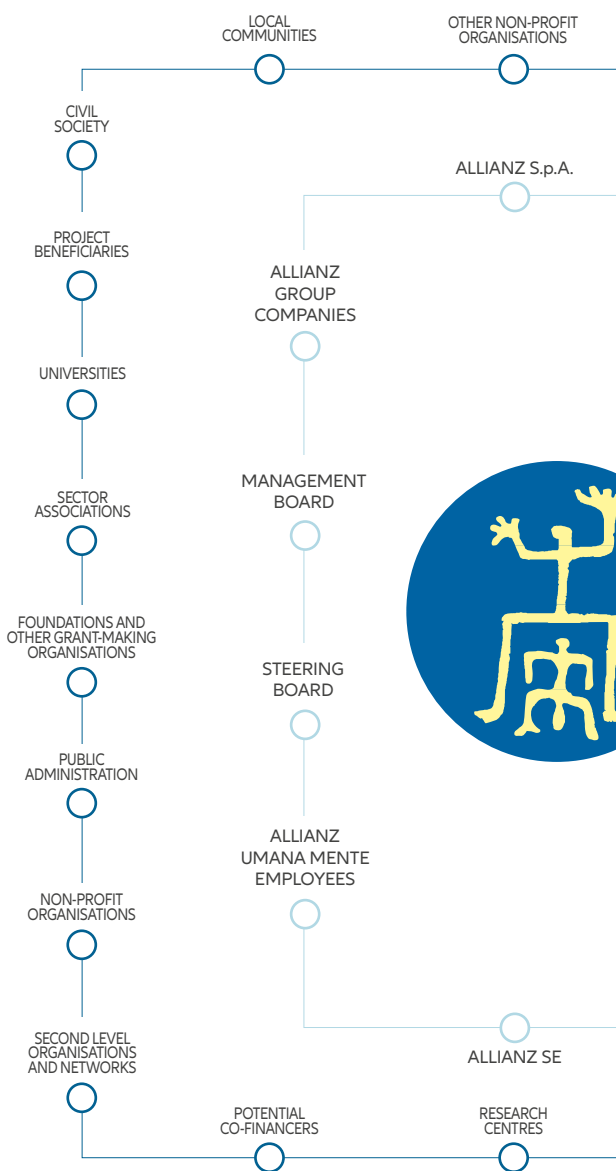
LOCAL COMMUNITIES

OTHER NON-PROFIT ORGANISATIONS

CIVIL SOCIETY

ALLIANZ S.p.A.

PROJECT BENEFICIARIES

ALLIANZ GROUP COMPANIES

UNIVERSITIES

SECTOR ASSOCIATIONS

MANAGEMENT BOARD

FOUNDATIONS AND OTHER GRANT-MAKING ORGANISATIONS

STEERING BOARD

PUBLIC ADMINISTRATION

ALLIANZ UMANA MENTE EMPLOYEES

NON-PROFIT ORGANISATIONS

SECOND LEVEL ORGANISATIONS AND NETWORKS

ALLIANZ SE

POTENTIAL CO-FINANCERS

RESEARCH CENTRES